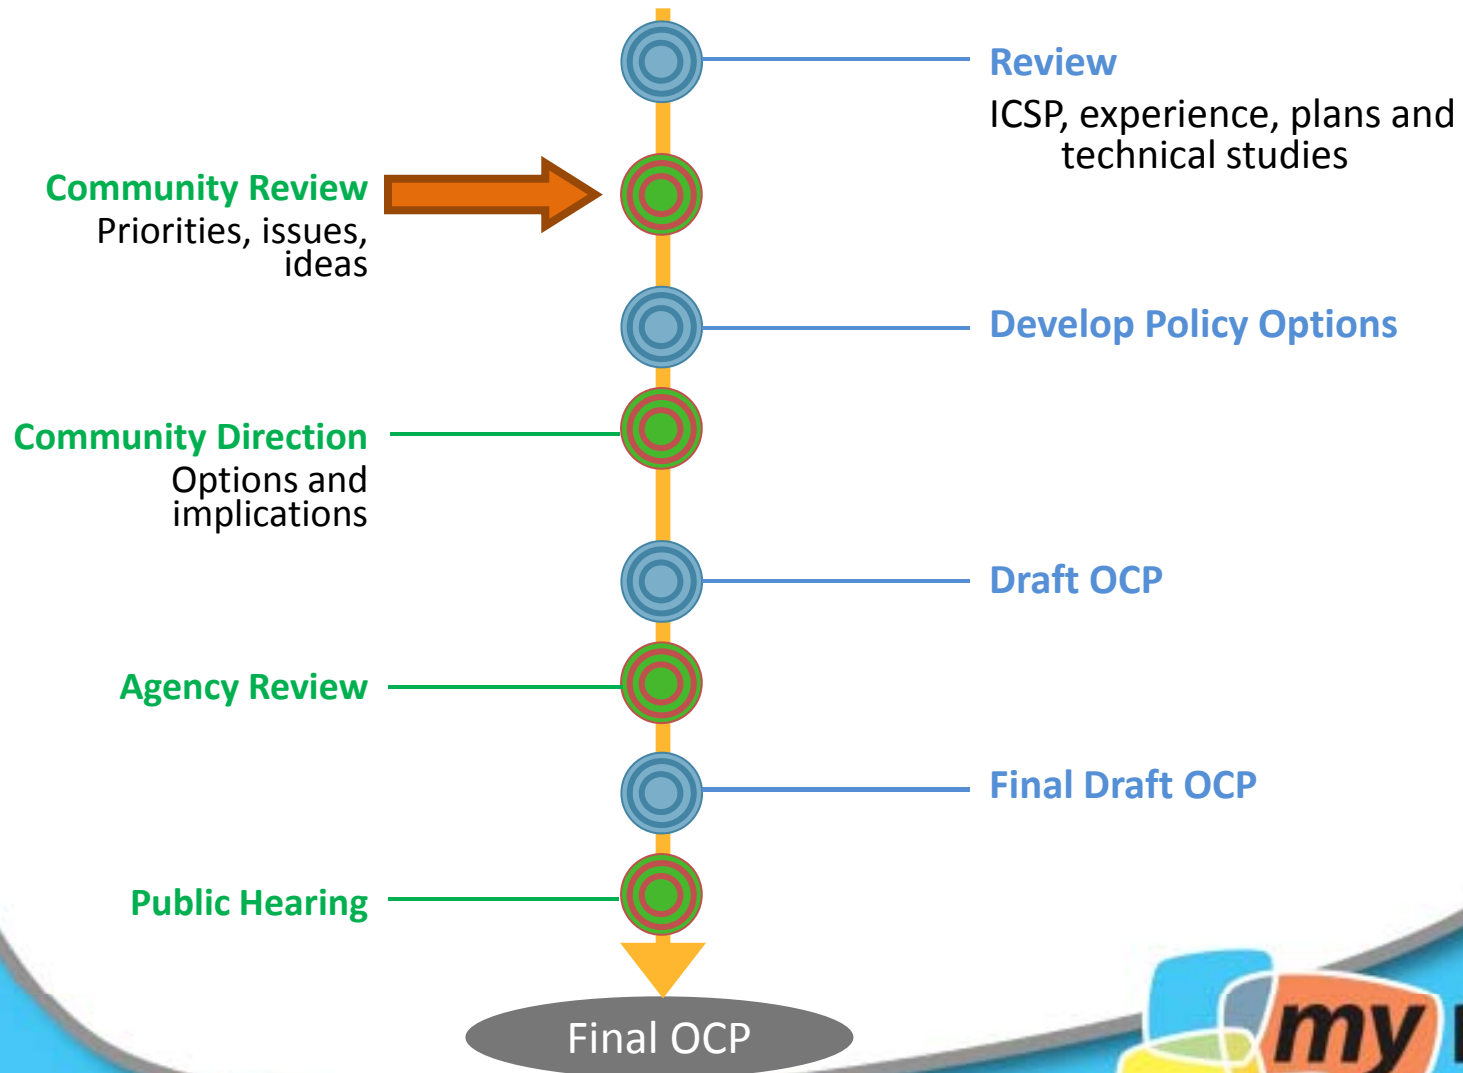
Review
ICSP, experience, plans and technical studies

Community Review
Priorities, issues, ideas

Develop Policy Options

Community Direction
Options and implications

Draft OCP

Agency Review

Final Draft OCP

Public Hearing

Final OCP

my